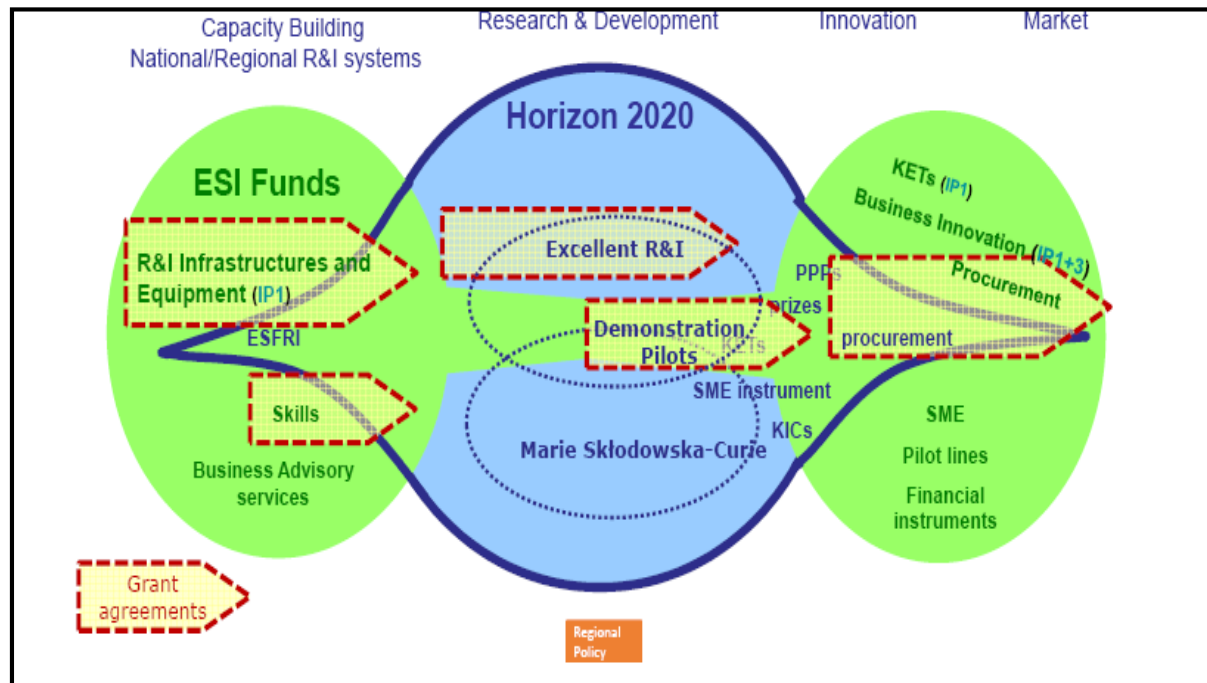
Capacity Building
National/Regional R&I systems

Research & Development

Innovation

Market

Horizon 2020

ESI Funds

R&I Infrastructures and Equipment (IP1)

ESFRI

Skills

Business Advisory services

Excellent R&I

Demonstration Pilots

KETs

PPPs

prizes

SME instrument

KICs

Marie Skłodowska-Curie

KETs (IP1)

Business Innovation (IP1+3)

Procurement

procurement

SME

Pilot lines

Financial instruments

Grant agreements

Regional Policy